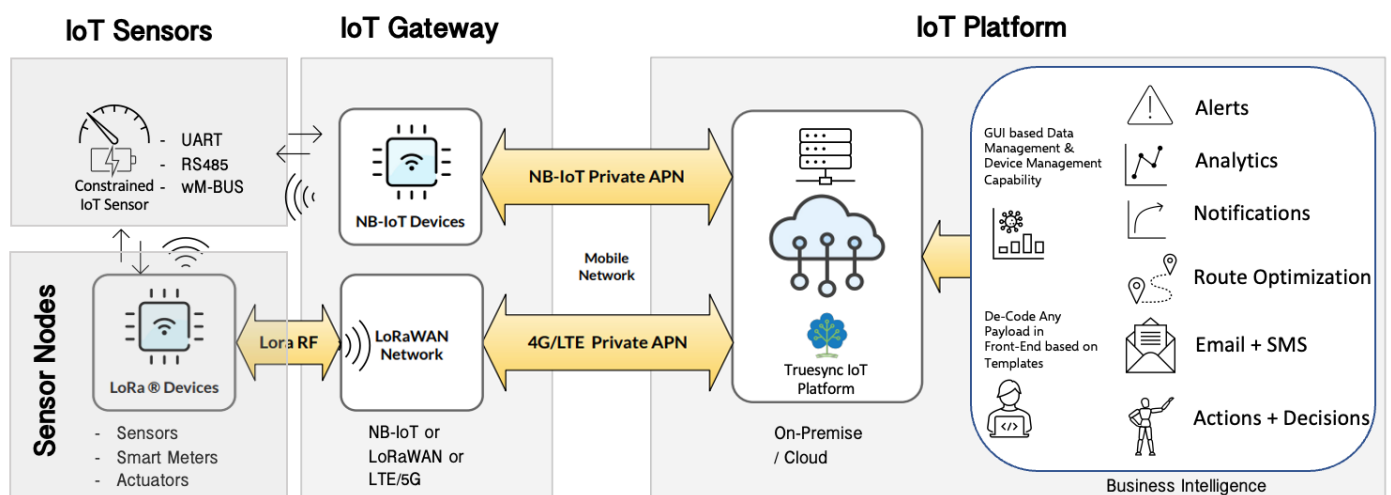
IoT Sensors

IoT Gateway

IoT Platform

- UART
- RS485
- wM-BUS

Constrained IoT Sensor

NB-IoT Devices

NB-IoT Private APN

Mobile Network

Sensor Nodes

LoRa ® Devices

Lora RF

LoRaWAN Network

4G/LTE Private APN

Truesync IoT Platform

- Sensors
- Smart Meters
- Actuators

NB-IoT or LoRaWAN or LTE/5G

On-Premise / Cloud

GUI based Data Management & Device Management Capability

De-Code Any Payload in Front-End based on Templates

Alerts

Analytics

Notifications

Route Optimization

Email + SMS

Actions + Decisions

Business Intelligence